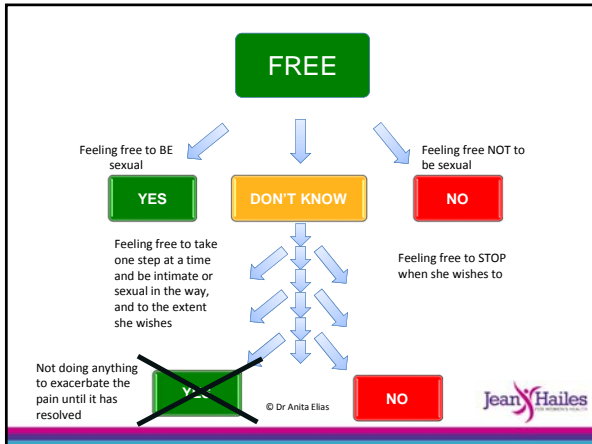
FREE

Feeling free to BE sexual

Feeling free NOT to be sexual

YES

DON'T KNOW

NO

Feeling free to take one step at a time and be intimate or sexual in the way, and to the extent she wishes

Feeling free to STOP when she wishes to

Not doing anything to exacerbate the pain until it has resolved

YES

© Dr Anita Elias

NO

Jean Hailes